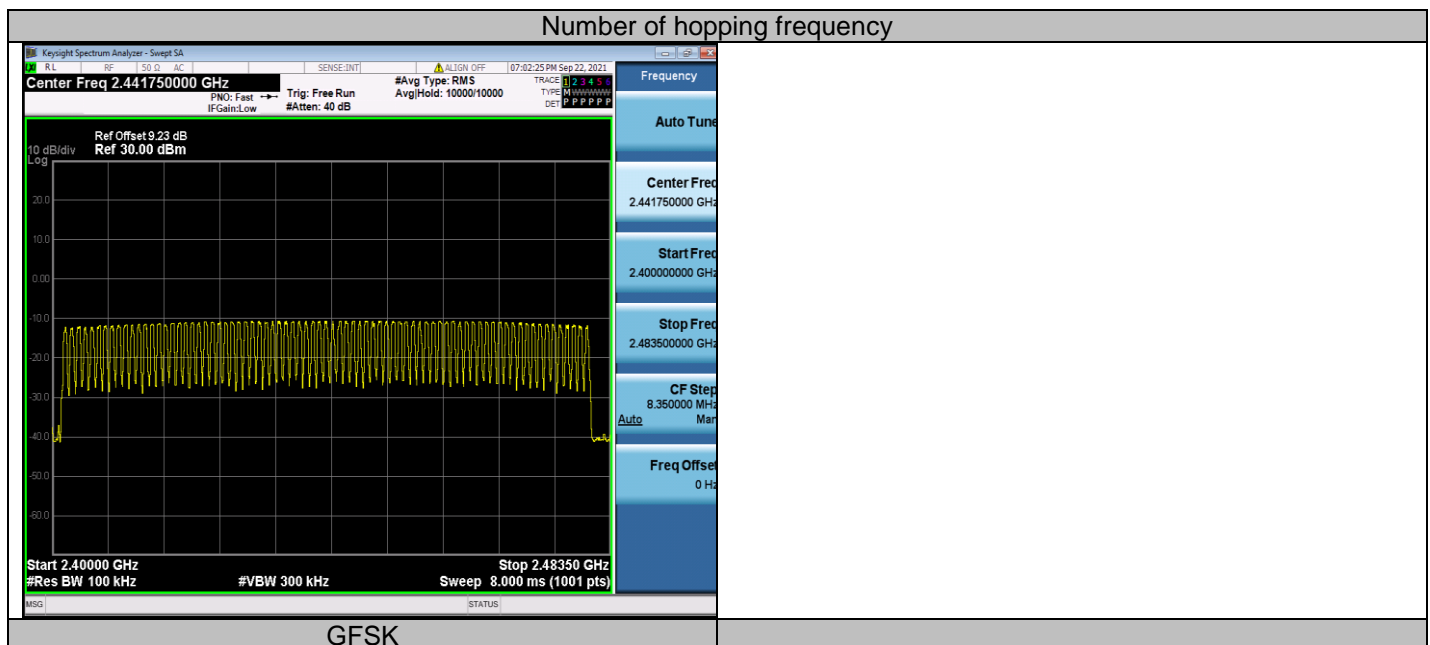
Number of hopping frequency

Keysight Spectrum Analyzer - Swept SA

RL RF 50 Ω AC SENSE:INT ALIGN OFF 07:02:25 PM Sep 22, 2021

Center Freq 2.441750000 GHz

PNO: Fast IFGain:Low Trig: Free Run #Atten: 40 dB

#Avg Type: RMS Avg|Hold: 10000/10000

TRACE 1 2 3 4 5 6 TYPE M WWWWW DET P P P P P P

10 dB/div Log Ref Offset 9.23 dB Ref 30.00 dBm

20.0
10.0
0.00
-10.0
-20.0
-30.0
-40.0
-50.0
-60.0

Start 2.40000 GHz #Res BW 100 kHz #VBW 300 kHz Stop 2.48350 GHz Sweep 8.000 ms (1001 pts)

MSG STATUS

Frequency

Auto Tune

Center Freq 2.441750000 GHz

Start Freq 2.400000000 GHz

Stop Freq 2.483500000 GHz

CF Step 8.350000 MHz Auto Man

Freq Offset 0 Hz

GFSK